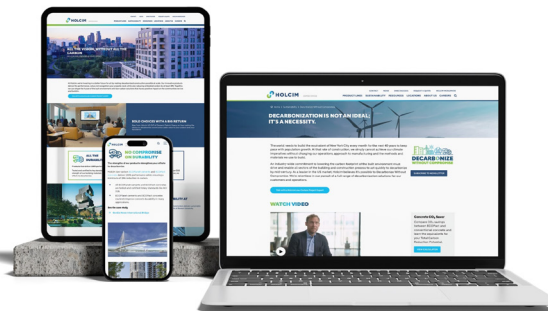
HOLCIM

ALL THE POWER. WITHOUT ALL THE CARBON.

BOLD CHOICES WITH A BIG RETURN

NO COMPROMISE ON DURABILITY

HOLCIM

PRODUCTS AND SUSTAINABILITY RESOURCES LOCATIONS ABOUT US CAREERS

DECARBONIZATION IS NOT AN IDEAL. IT'S A NECESSITY.

DECARBONIZE

WATCH VIDEO

Concrete $CO_2$ Saver